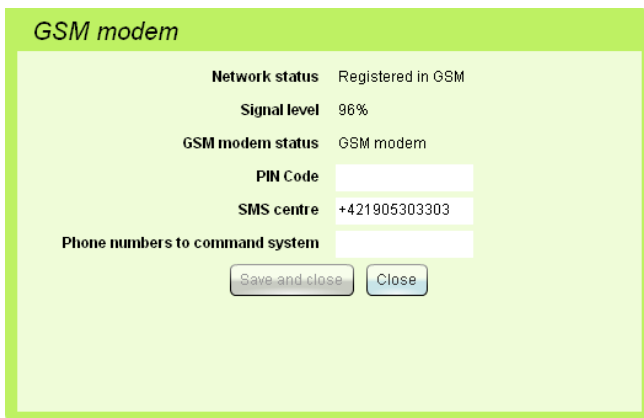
GSM modem

| | |
|---|---|
| Network status | Registered in GSM |
| Signal level | 96% |
| GSM modem status | GSM modem |
| PIN Code | |
| SMS centre | +421905303303 |
| Phone numbers to command system | |

Save and close
Close